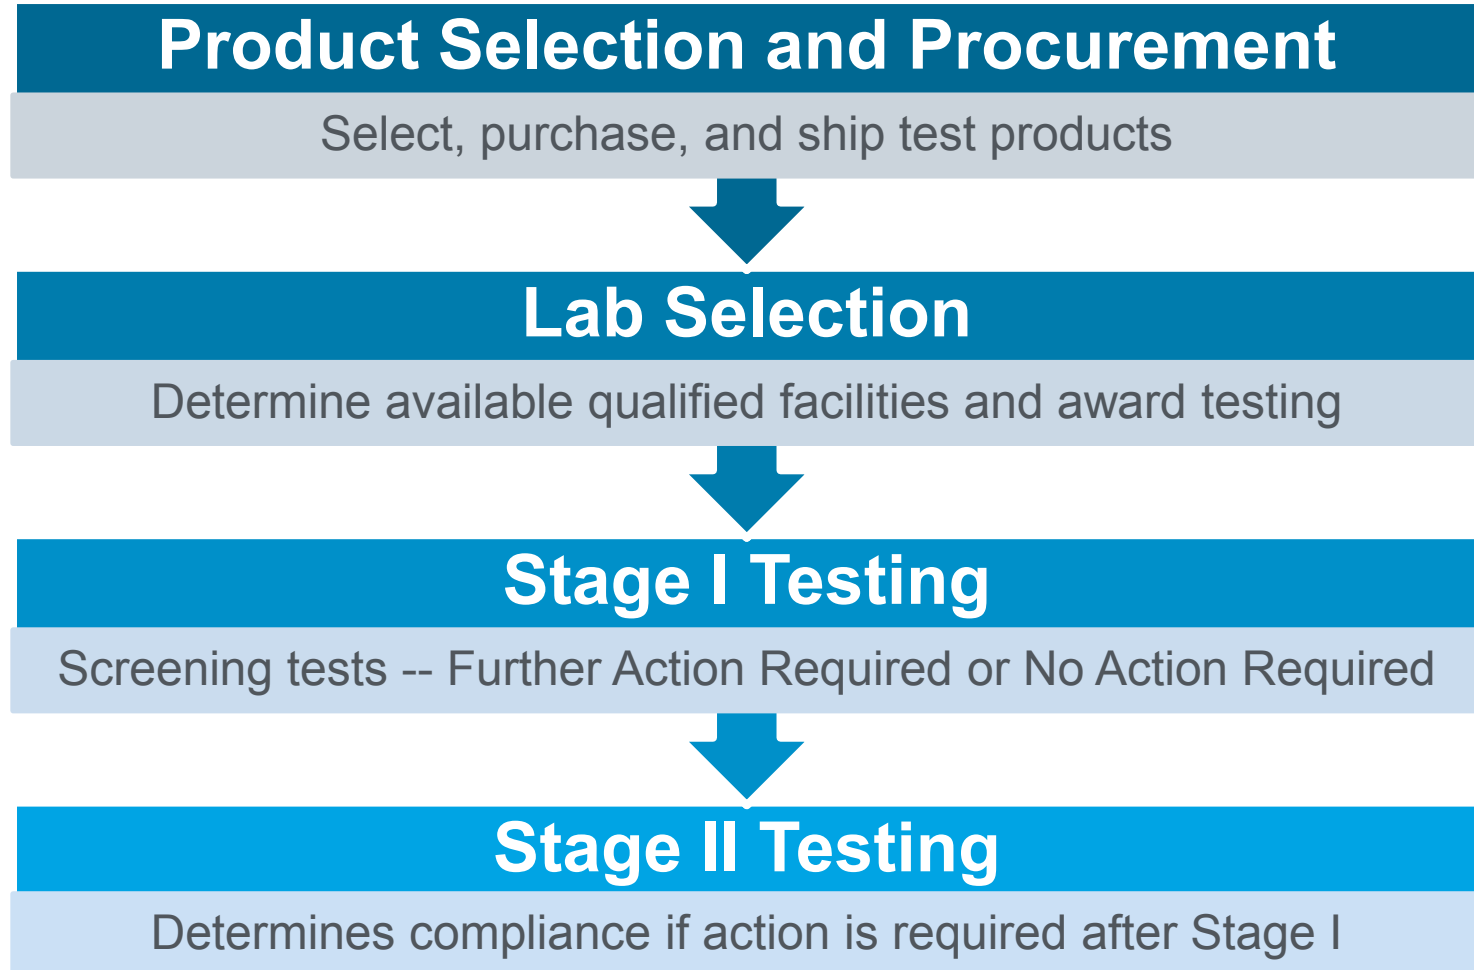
Product Selection and Procurement

Select, purchase, and ship test products

Lab Selection

Determine available qualified facilities and award testing

Stage I Testing

Screening tests -- Further Action Required or No Action Required

Stage II Testing

Determines compliance if action is required after Stage I